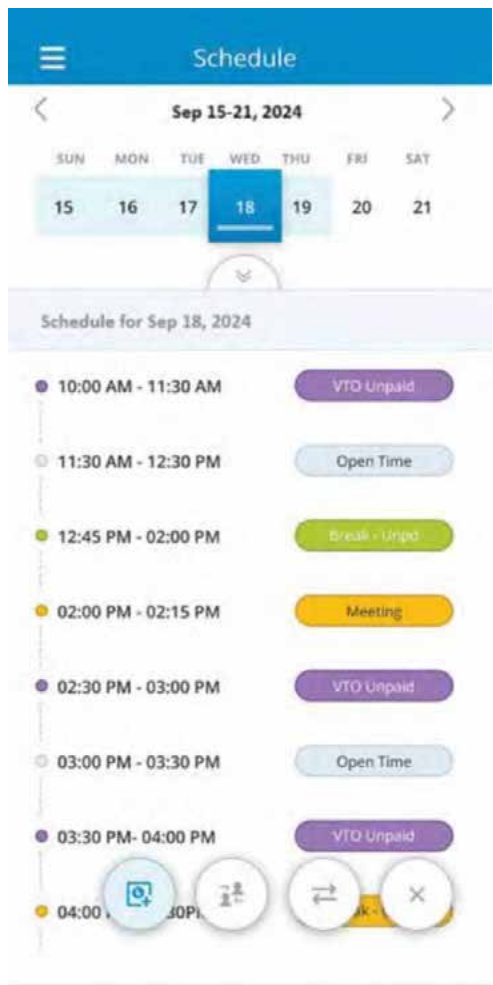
Schedule

Sep 15-21, 2024

SUN MON TUE WED THU FRI SAT
15 16 17 18 19 20 21

Schedule for Sep 18, 2024

10:00 AM - 11:30 AM VTO Unpaid

11:30 AM - 12:30 PM Open Time

12:45 PM - 02:00 PM Break - Unpd

02:00 PM - 02:15 PM Meeting

02:30 PM - 03:00 PM VTO Unpaid

03:00 PM - 03:30 PM Open Time

03:30 PM- 04:00 PM VTO Unpaid

04:00 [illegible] 30P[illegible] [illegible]k - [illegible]